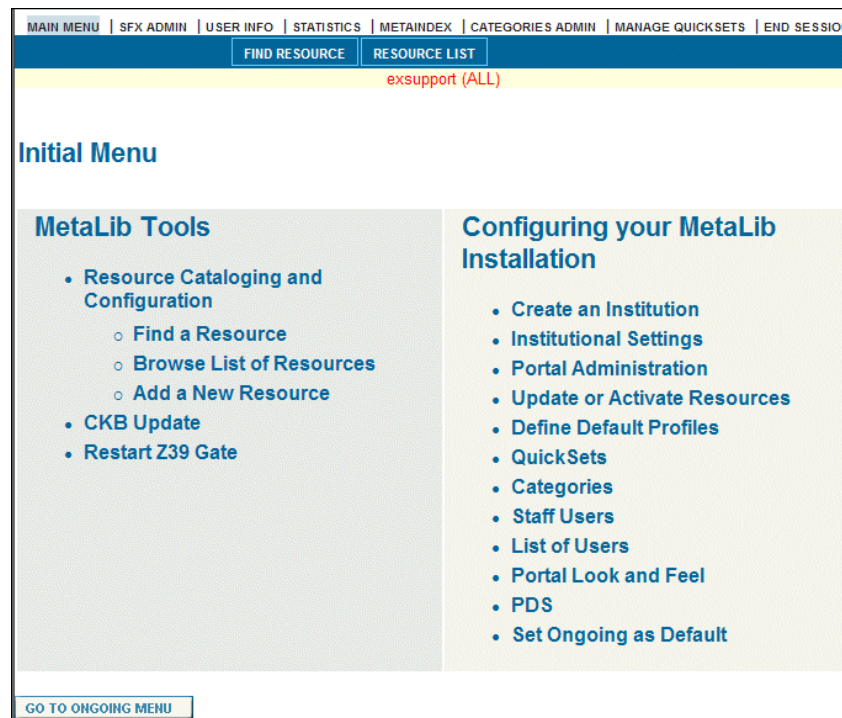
MAIN MENU | SFX ADMIN | USER INFO | STATISTICS | METAINDEX | CATEGORIES ADMIN | MANAGE QUICKSETS | END SESSIO

FIND RESOURCE
RESOURCE LIST

exsupport (ALL)

Initial Menu

MetaLib Tools

- Resource Cataloging and Configuration
  - Find a Resource
  - Browse List of Resources
  - Add a New Resource
- CKB Update
- Restart Z39 Gate

Configuring your MetaLib Installation

- Create an Institution
- Institutional Settings
- Portal Administration
- Update or Activate Resources
- Define Default Profiles
- QuickSets
- Categories
- Staff Users
- List of Users
- Portal Look and Feel
- PDS
- Set Ongoing as Default

GO TO ONGOING MENU